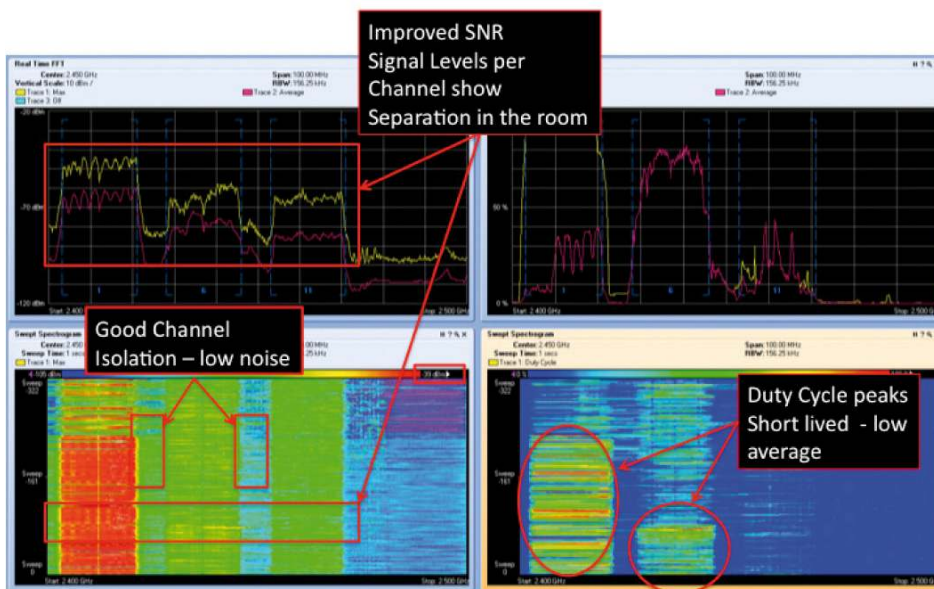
Improved SNR
Signal Levels per
Channel show
Separation in the room

Real Time FFT
Center: 2.450 GHz
Vertical Scale: 10 dBm /
Trace 1: Max
Trace 3: Off
Span: 100.00 MHz
RBW: 156.25 kHz
Trace 2: Average
-20 dBm
-70 dBm
-120 dBm
1
6
11

Span: 100.00 MHz
RBW: 156.25 kHz
Trace 2: Average
50 %
0 %
1
6
11
Start: 2.400 GHz
Stop: 2.500 G

Swept Spectrogram
Center: 2.450
Sweep Time: 1 sec
Trace 1: Max
-105 dBm
-35 dBm
25 kHz
Sweep -322
Sweep -161
Sweep 0
Start: 2.400 GHz
Stop: 2.500 GHz

Good Channel
Isolation – low noise

Swept Spectrogram
Center: 2.450 GHz
Sweep Time: 1 secs
Trace 1: Duty Cycle
Span: 100.00 MHz
RBW: 156.25 kHz
Sweep -322
Sweep -161
Sweep 0
Start: 2.400 GHz
Stop: 2.500 G

Duty Cycle peaks
Short lived - low
average